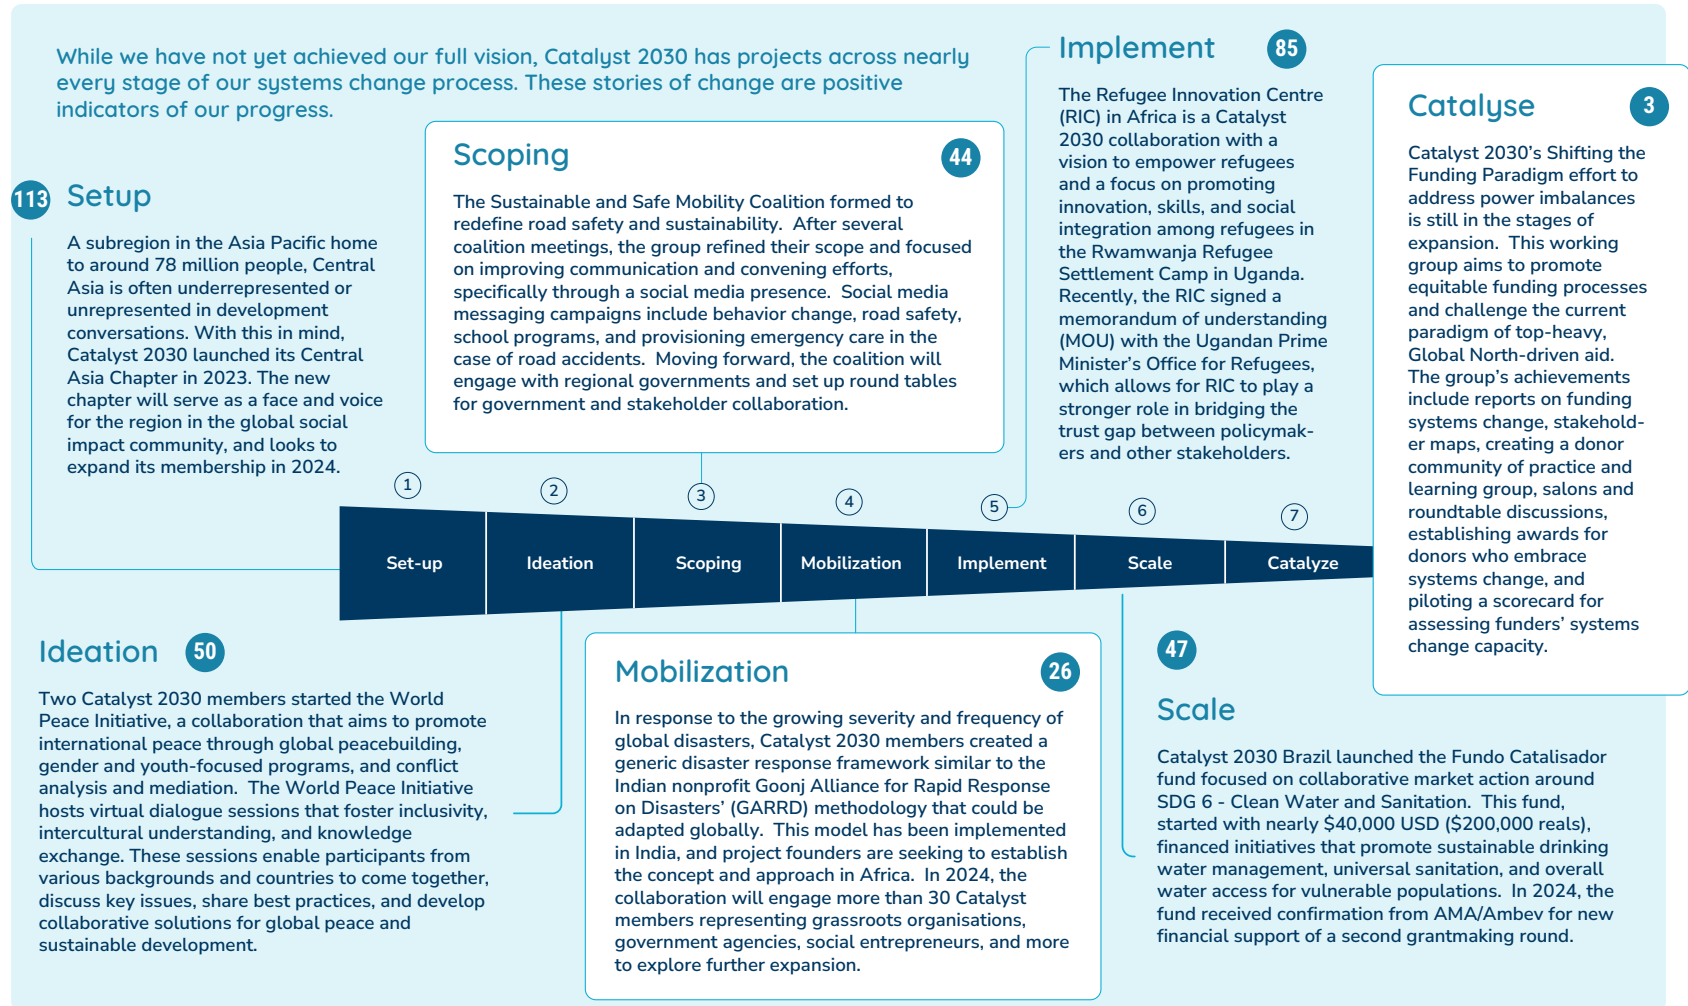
While we have not yet achieved our full vision, Catalyst 2030 has projects across nearly every stage of our systems change process. These stories of change are positive indicators of our progress.

113 Setup

A subregion in the Asia Pacific home to around 78 million people, Central Asia is often underrepresented or unrepresented in development conversations. With this in mind, Catalyst 2030 launched its Central Asia Chapter in 2023. The new chapter will serve as a face and voice for the region in the global social impact community, and looks to expand its membership in 2024.

Scoping 44

The Sustainable and Safe Mobility Coalition formed to redefine road safety and sustainability. After several coalition meetings, the group refined their scope and focused on improving communication and convening efforts, specifically through a social media presence. Social media messaging campaigns include behavior change, road safety, school programs, and provisioning emergency care in the case of road accidents. Moving forward, the coalition will engage with regional governments and set up round tables for government and stakeholder collaboration.

Implement 85

The Refugee Innovation Centre (RIC) in Africa is a Catalyst 2030 collaboration with a vision to empower refugees and a focus on promoting innovation, skills, and social integration among refugees in the Rwamwanja Refugee Settlement Camp in Uganda. Recently, the RIC signed a memorandum of understanding (MOU) with the Ugandan Prime Minister's Office for Refugees, which allows for RIC to play a stronger role in bridging the trust gap between policymakers and other stakeholders.

Catalyse 3

Catalyst 2030's Shifting the Funding Paradigm effort to address power imbalances is still in the stages of expansion. This working group aims to promote equitable funding processes and challenge the current paradigm of top-heavy, Global North-driven aid. The group's achievements include reports on funding systems change, stakeholder maps, creating a donor community of practice and learning group, salons and roundtable discussions, establishing awards for donors who embrace systems change, and piloting a scorecard for assessing funders' systems change capacity.

1 Set-up
2 Ideation
3 Scoping
4 Mobilization
5 Implement
6 Scale
7 Catalyze

Ideation 50

Two Catalyst 2030 members started the World Peace Initiative, a collaboration that aims to promote international peace through global peacebuilding, gender and youth-focused programs, and conflict analysis and mediation. The World Peace Initiative hosts virtual dialogue sessions that foster inclusivity, intercultural understanding, and knowledge exchange. These sessions enable participants from various backgrounds and countries to come together, discuss key issues, share best practices, and develop collaborative solutions for global peace and sustainable development.

Mobilization 26

In response to the growing severity and frequency of global disasters, Catalyst 2030 members created a generic disaster response framework similar to the Indian nonprofit Goonj Alliance for Rapid Response on Disasters' (GARRD) methodology that could be adapted globally. This model has been implemented in India, and project founders are seeking to establish the concept and approach in Africa. In 2024, the collaboration will engage more than 30 Catalyst members representing grassroots organisations, government agencies, social entrepreneurs, and more to explore further expansion.

47

Scale

Catalyst 2030 Brazil launched the Fundo Catalisador fund focused on collaborative market action around SDG 6 - Clean Water and Sanitation. This fund, started with nearly $40,000 USD ($200,000 reals), financed initiatives that promote sustainable drinking water management, universal sanitation, and overall water access for vulnerable populations. In 2024, the fund received confirmation from AMA/Ambev for new financial support of a second grantmaking round.